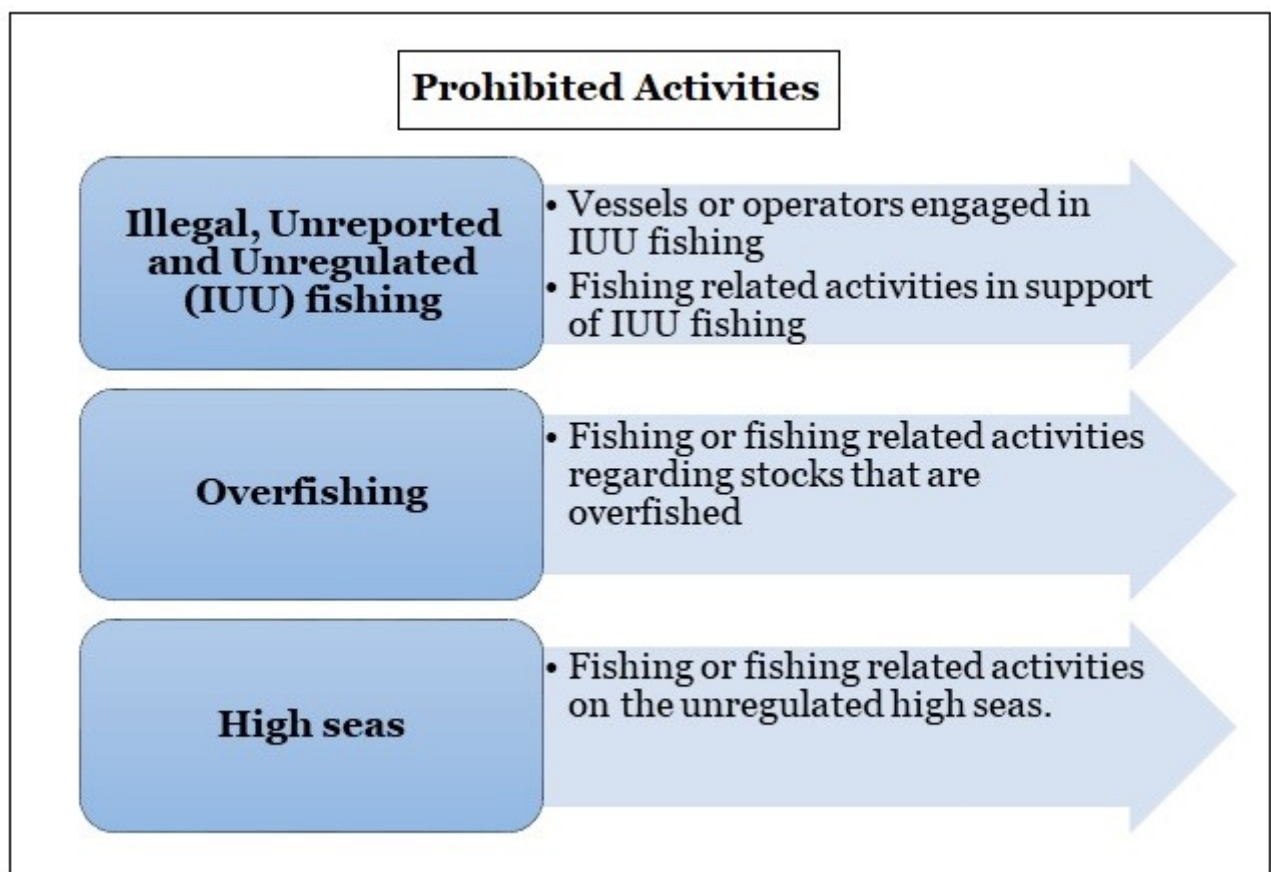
Prohibited Activities

Illegal, Unreported and Unregulated (IUU) fishing

• Vessels or operators engaged in IUU fishing
• Fishing related activities in support of IUU fishing

Overfishing

• Fishing or fishing related activities regarding stocks that are overfished

High seas

• Fishing or fishing related activities on the unregulated high seas.